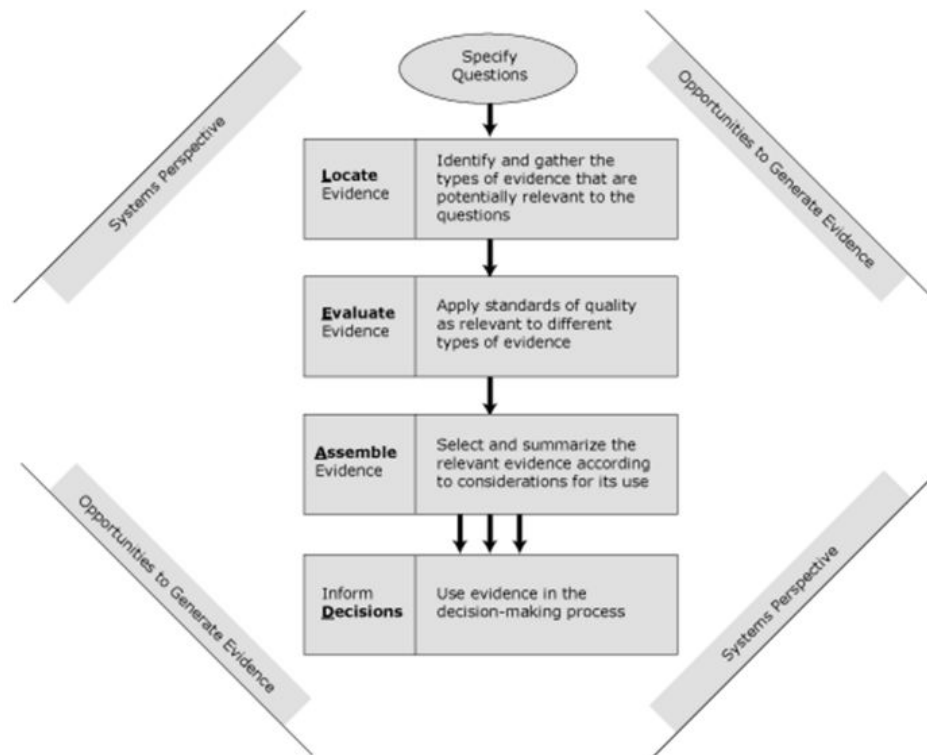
Systems Perspective

Specify Questions

Opportunities to Generate Evidence

Locate Evidence | Identify and gather the types of evidence that are potentially relevant to the questions

Evaluate Evidence | Apply standards of quality as relevant to different types of evidence

Assemble Evidence | Select and summarize the relevant evidence according to considerations for its use

Inform Decisions | Use evidence in the decision-making process

Opportunities to Generate Evidence

Systems Perspective